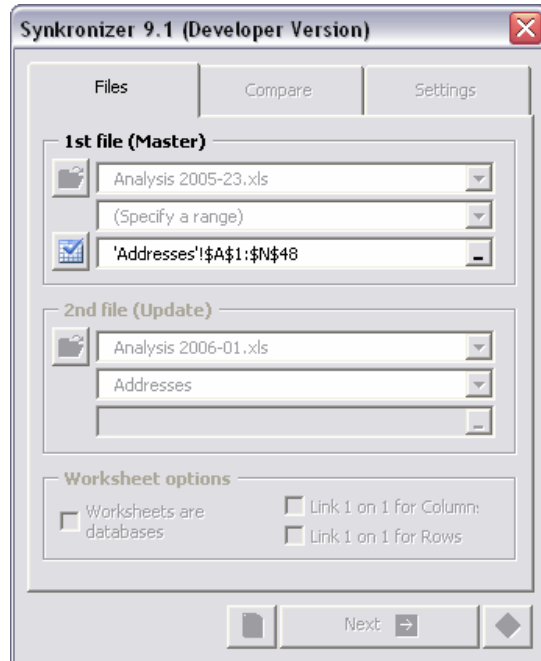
Synkronizer 9.1 (Developer Version)

Files
Compare
Settings

1st file (Master)
Analysis 2005-23.xls
(Specify a range)
'Addresses'!$A$1:$N$48

2nd file (Update)
Analysis 2006-01.xls
Addresses

Worksheet options
Worksheets are databases
Link 1 on 1 for Column:
Link 1 on 1 for Rows

Next